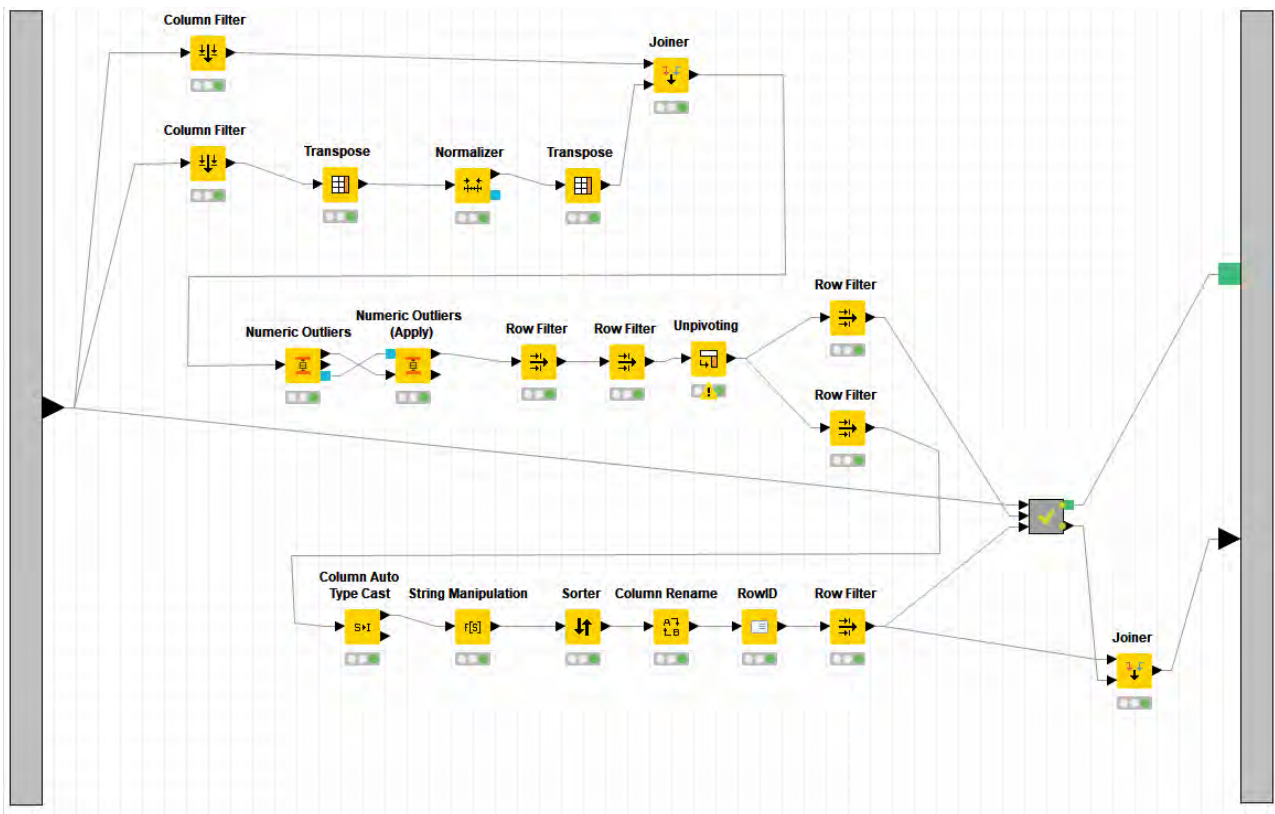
Column Filter

Joiner

Column Filter

Transpose

Normalizer

Transpose

Row Filter

Numeric Outliers

Numeric Outliers (Apply)

Row Filter

Row Filter

Unpivoting

Row Filter

Column Auto Type Cast

String Manipulation

Sorter

Column Rename

RowID

Row Filter

Joiner